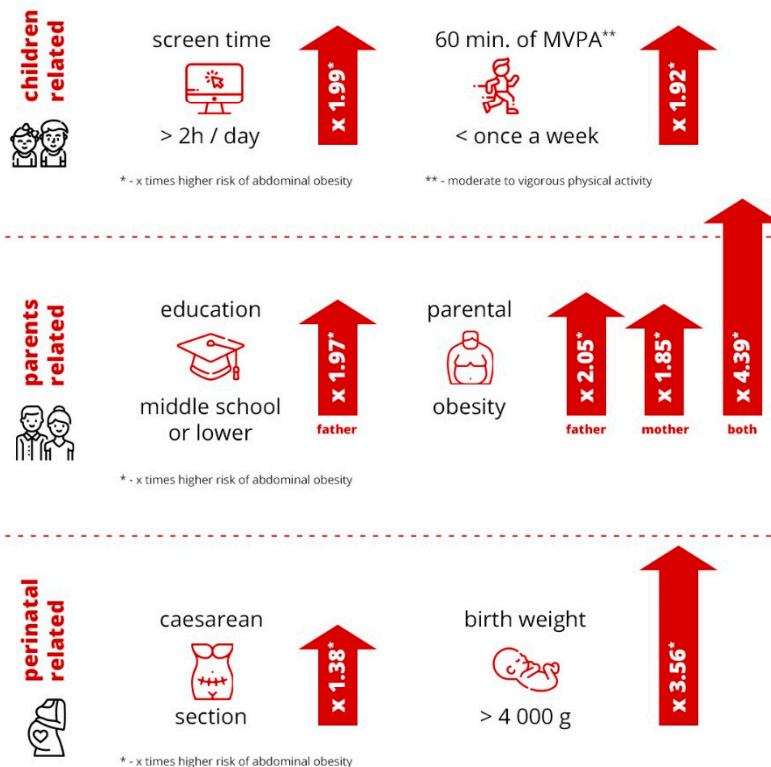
children related

screen time

> 2h / day

x 1.99*

60 min. of MVPA**

< once a week

x 1.92*

* - x times higher risk of abdominal obesity

** - moderate to vigorous physical activity

parents related

education

middle school or lower

x 1.97*

father

parental obesity

x 2.05*

father

x 1.85*

mother

x 4.39*

both

* - x times higher risk of abdominal obesity

perinatal related

caesarean section

x 1.38*

birth weight

> 4 000 g

x 3.56*

* - x times higher risk of abdominal obesity